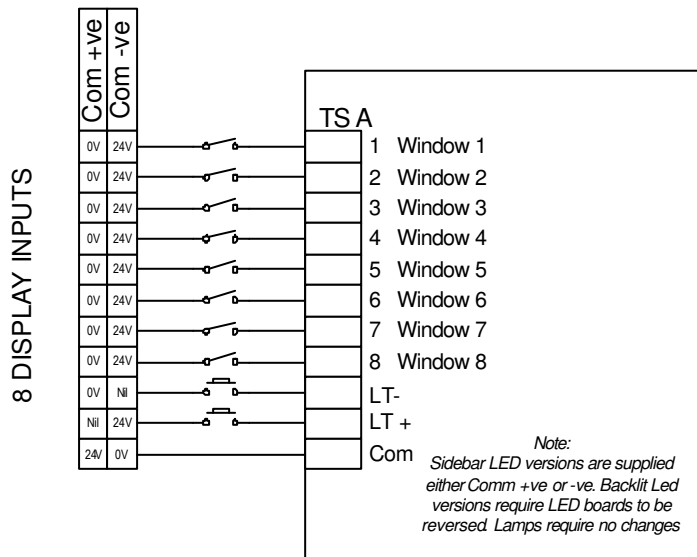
8 DISPLAY INPUTS

| Com +ve | Com -ve |
|---|---|
| 0V | 24V |
| 0V | 24V |
| 0V | 24V |
| 0V | 24V |
| 0V | 24V |
| 0V | 24V |
| 0V | 24V |
| 0V | 24V |
| 0V | Nil |
| Nil | 24V |
| 24V | 0V |

TS A

1 Window 1
2 Window 2
3 Window 3
4 Window 4
5 Window 5
6 Window 6
7 Window 7
8 Window 8
LT-
LT +
Com

Note:
Sidebar LED versions are supplied either Comm +ve or -ve. Backlit Led versions require LED boards to be reversed. Lamps require no changes